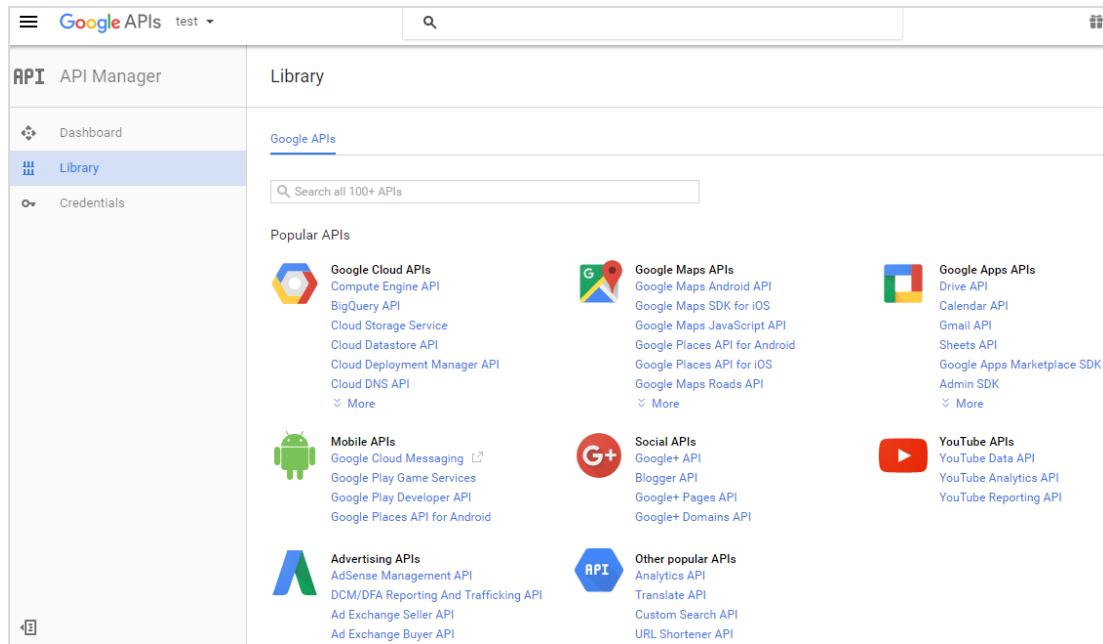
Google APIs test

API API Manager

Dashboard
Library
Credentials

Library

Google APIs

Search all 100+ APIs

Popular APIs

Google Cloud APIs
Compute Engine API
BigQuery API
Cloud Storage Service
Cloud Datastore API
Cloud Deployment Manager API
Cloud DNS API
More

Google Maps APIs
Google Maps Android API
Google Maps SDK for iOS
Google Maps JavaScript API
Google Places API for Android
Google Places API for iOS
Google Maps Roads API
More

Google Apps APIs
Drive API
Calendar API
Gmail API
Sheets API
Google Apps Marketplace SDK
Admin SDK
More

Mobile APIs
Google Cloud Messaging
Google Play Game Services
Google Play Developer API
Google Places API for Android

Social APIs
Google+ API
Blogger API
Google+ Pages API
Google+ Domains API

YouTube APIs
YouTube Data API
YouTube Analytics API
YouTube Reporting API

Advertising APIs
AdSense Management API
DCM/DFA Reporting And Trafficking API
Ad Exchange Seller API
Ad Exchange Buyer API

Other popular APIs
Analytics API
Translate API
Custom Search API
URL Shortener API